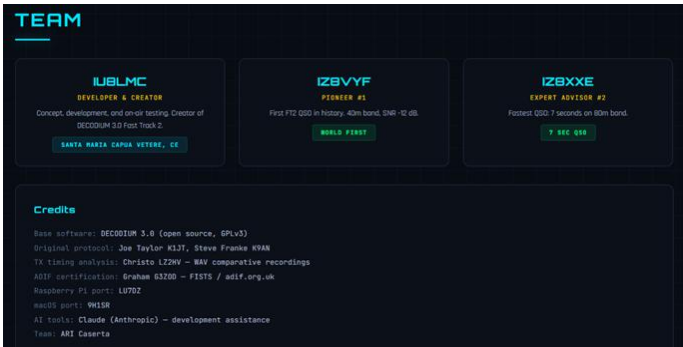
TEAM

IU8LMC
DEVELOPER & CREATOR
Concept, development, and on-air testing. Creator of DECODIUM 3.0 Fast Track 2.
SANTA MARIA CAPUA VETERE, CE

IZ8VYF
PIONEER #1
First FT2 QSO in history. 40m band, SNR -12 dB.
WORLD FIRST

IZ8XXE
EXPERT ADVISOR #2
Fastest QSO: 7 seconds on 80m band.
7 SEC QSO

Credits

Base software: DECODIUM 3.0 (open source, GPLv3)
Original protocol: Joe Taylor K1JT, Steve Franke K9AN
TX timing analysis: Christo LZ2HV — WAV comparative recordings
ADIF certification: Graham G3ZOD — FISTS / adif.org.uk
Raspberry Pi port: LU7DZ
macOS port: 9H1SR
AI tools: Claude (Anthropic) — development assistance
Team: ARI Caserta